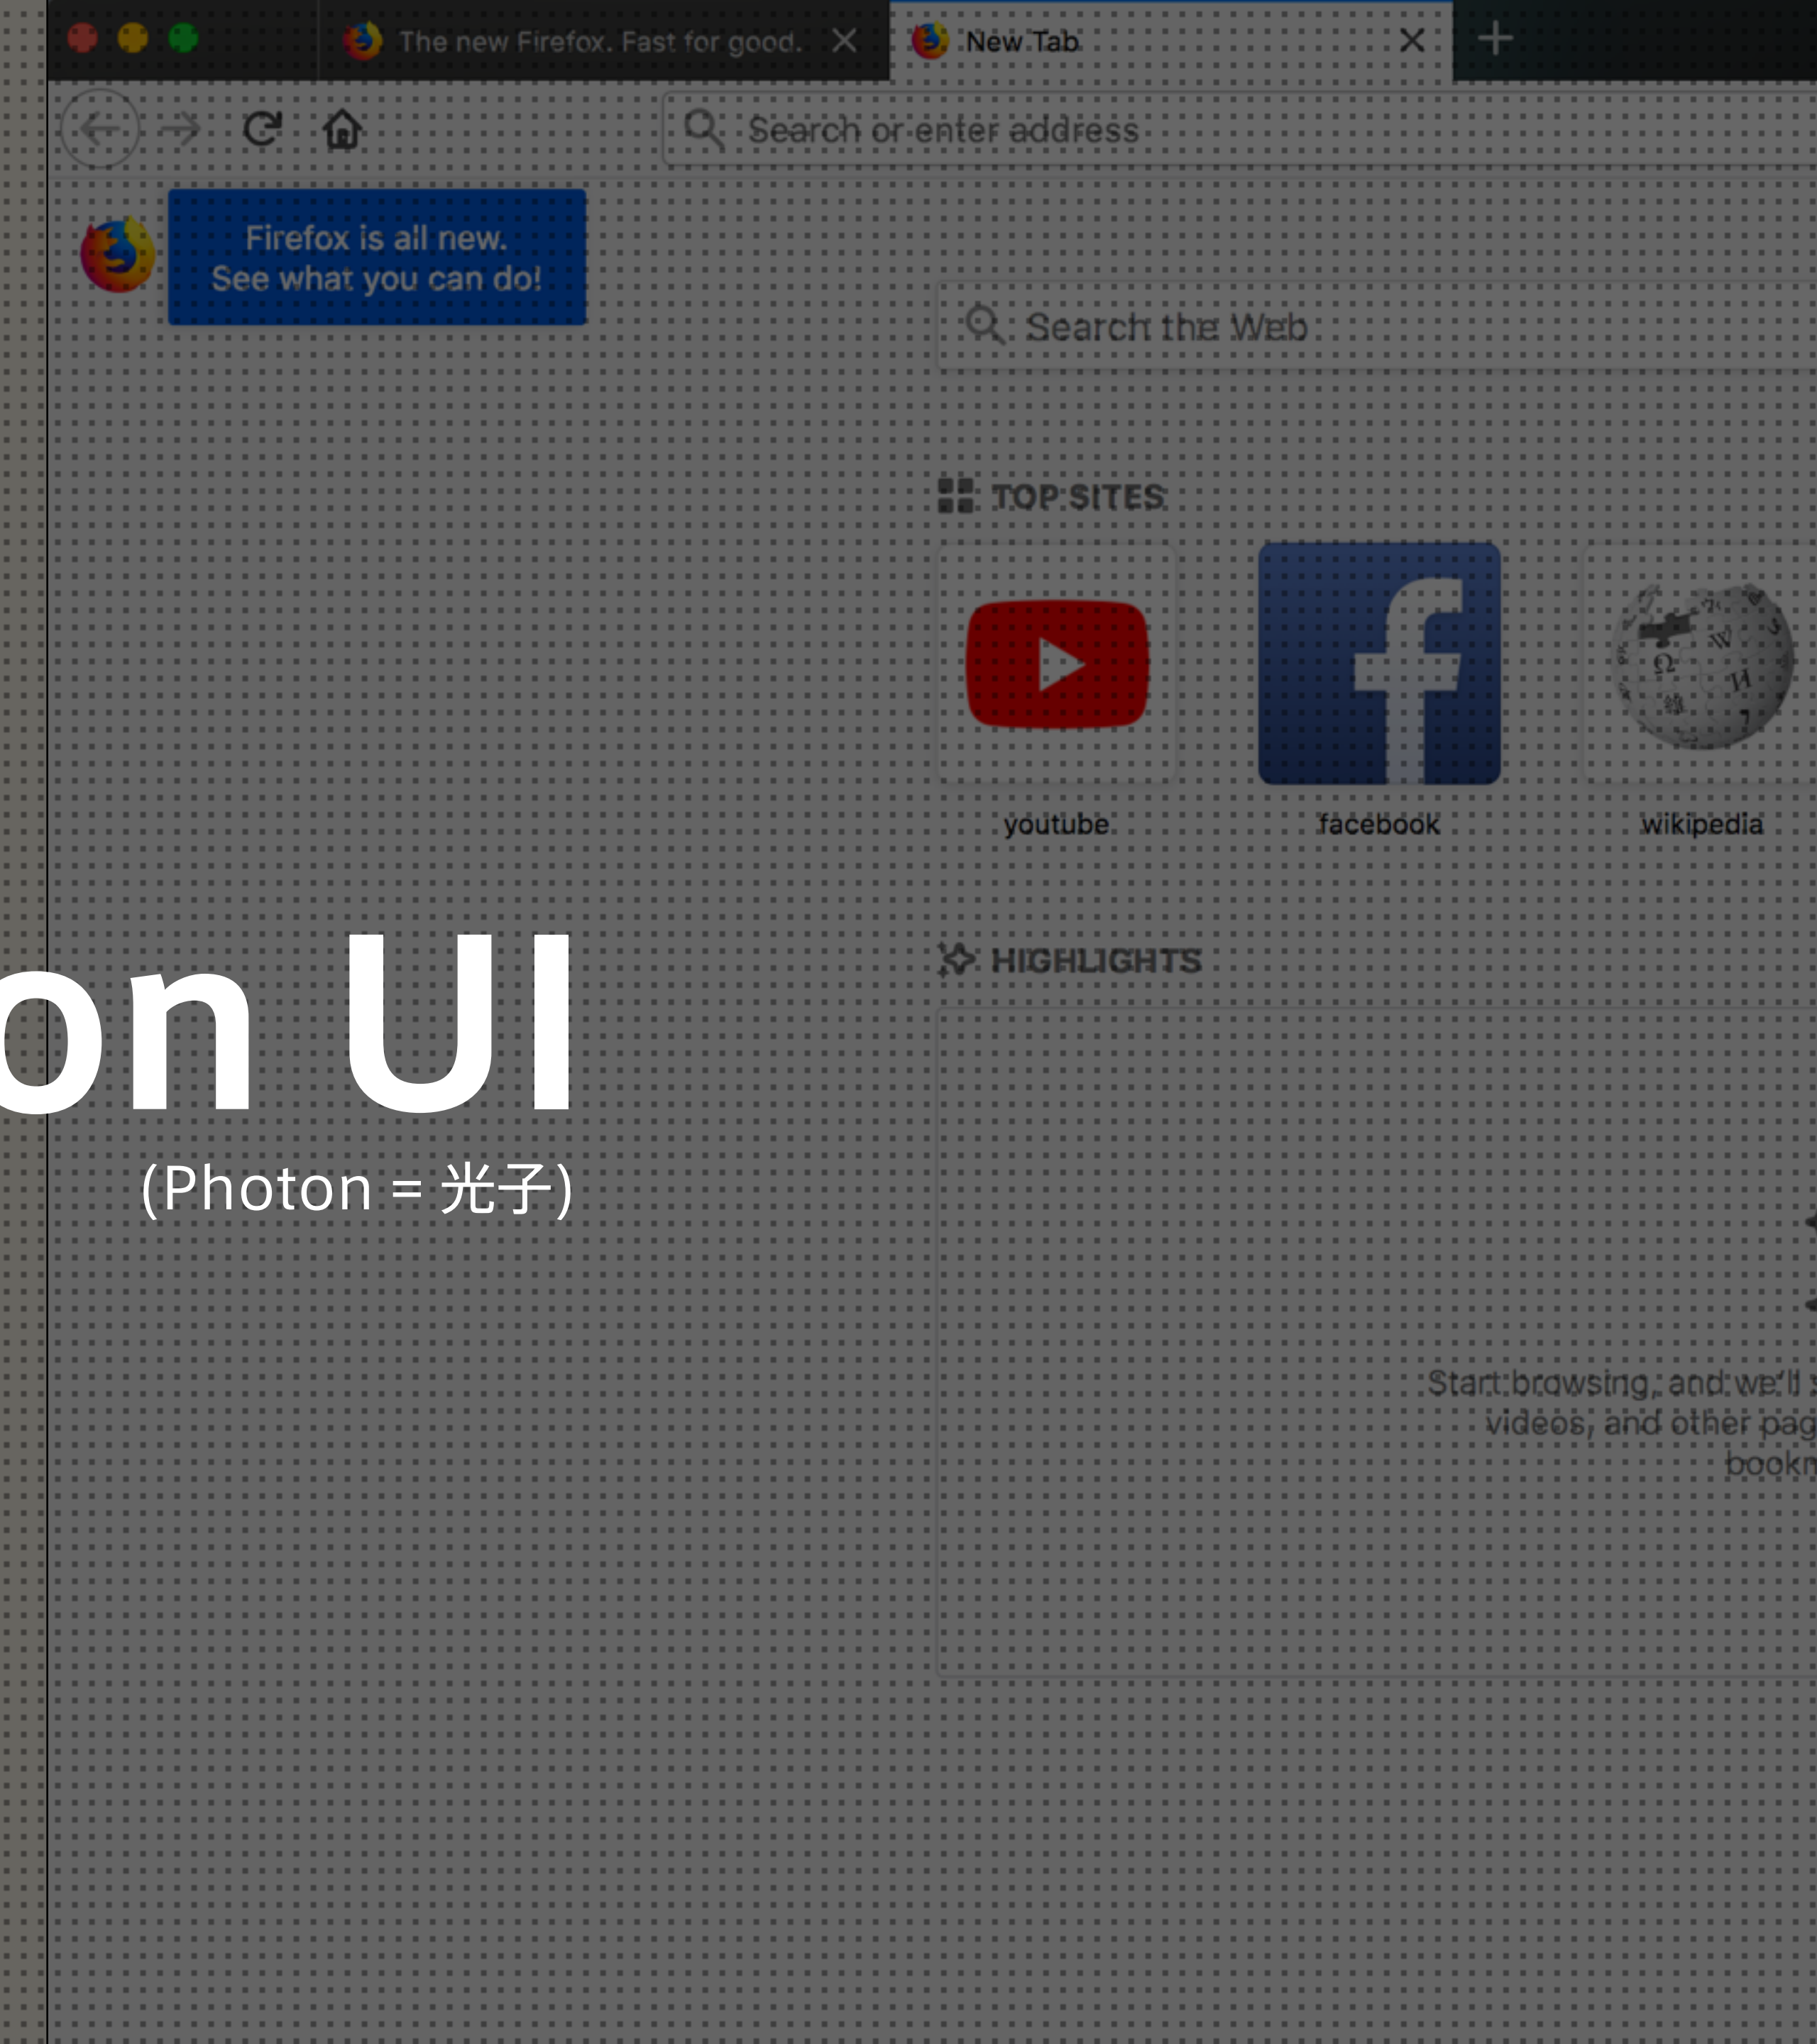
The new Firefox. Fast for good.

New Tab

Search or enter address

Firefox is all new.
See what you can do!

Search the Web

TOP SITES

youtube

facebook

wikipedia

HIGHLIGHTS

on UI

(Photon = 光子)

Start browsing, and we'll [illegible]
videos, and other pag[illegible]
bookm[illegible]